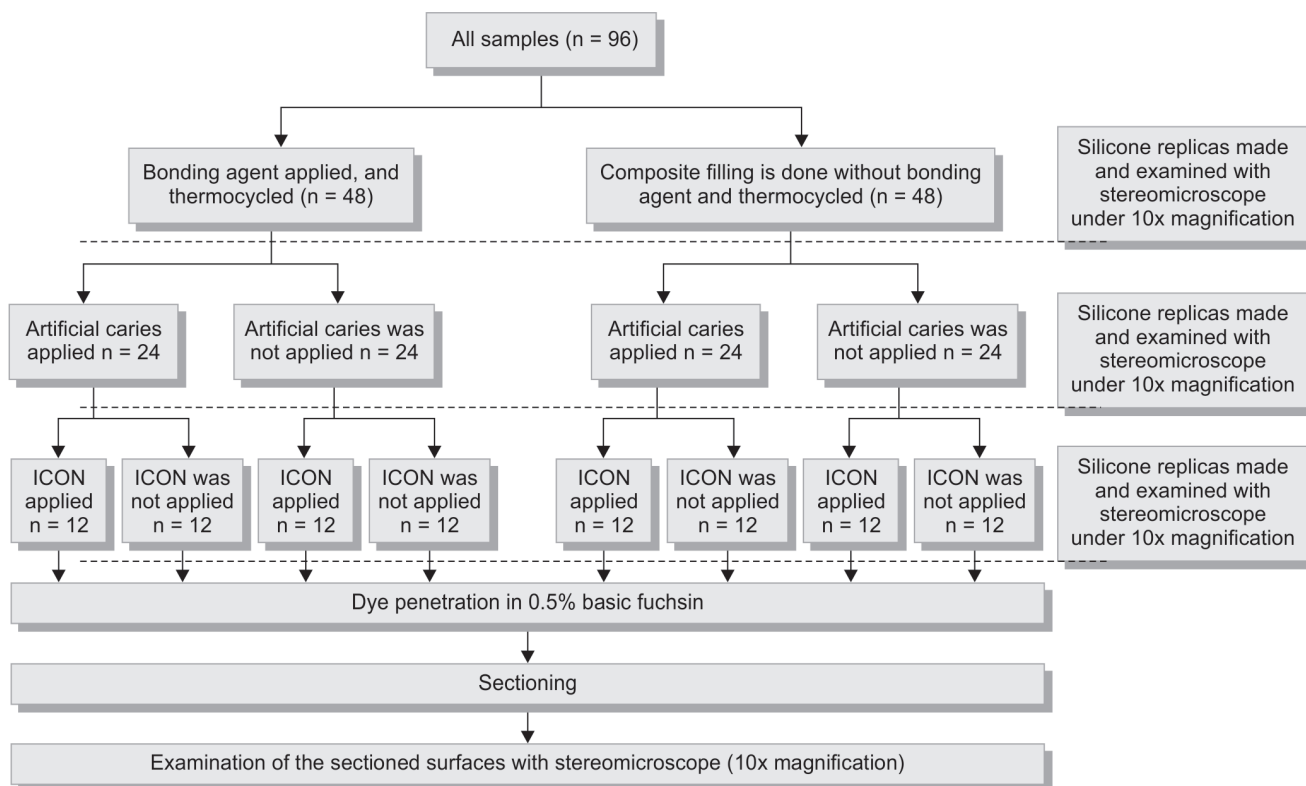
All samples (n = 96)

Bonding agent applied, and thermocycled (n = 48)

Composite filling is done without bonding agent and thermocycled (n = 48)

Silicone replicas made and examined with stereomicroscope under 10x magnification

Artificial caries applied n = 24

Artificial caries was not applied n = 24

Artificial caries applied n = 24

Artificial caries was not applied n = 24

Silicone replicas made and examined with stereomicroscope under 10x magnification

ICON applied n = 12

ICON was not applied n = 12

ICON applied n = 12

ICON was not applied n = 12

ICON applied n = 12

ICON was not applied n = 12

ICON applied n = 12

ICON was not applied n = 12

Silicone replicas made and examined with stereomicroscope under 10x magnification

Dye penetration in 0.5% basic fuchsin

Sectioning

Examination of the sectioned surfaces with stereomicroscope (10x magnification)